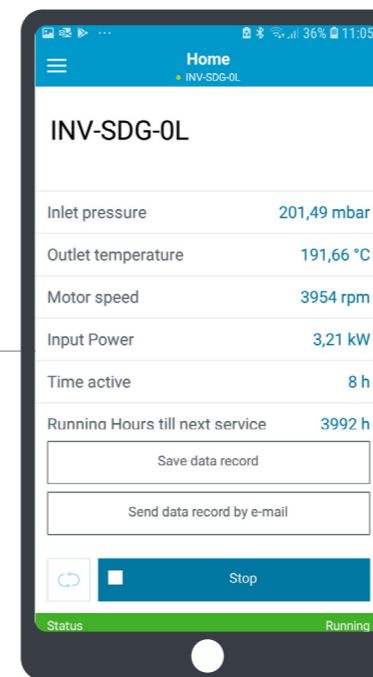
36% 11:05

Home
INV-SDG-0L

INV-SDG-0L

| | |
|---|---|
| Inlet pressure | 201,49 mbar |
| Outlet temperature | 191,66 °C |
| Motor speed | 3954 rpm |
| Input Power | 3,21 kW |
| Time active | 8 h |
| Running Hours till next service | 3992 h |

Save data record

Send data record by e-mail

Stop

Status Running